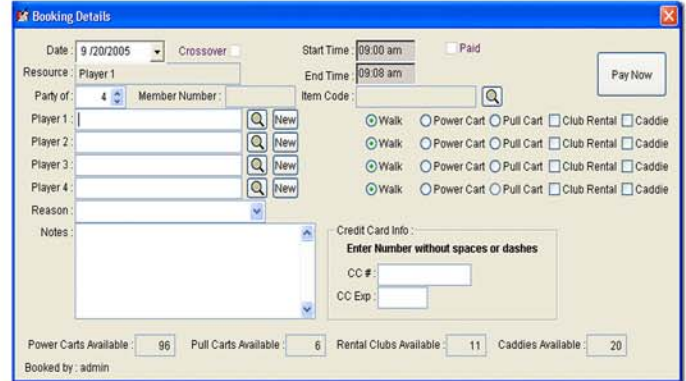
Booking Details

Date : 9/20/2005
Crossover
Start Time : 09:00 am
Paid
Resource : Player 1
End Time : 09:08 am
Pay Now
Party of : 4
Member Number :
Item Code :

Player 1 : New
Walk Power Cart Pull Cart Club Rental Caddie
Player 2 : New
Walk Power Cart Pull Cart Club Rental Caddie
Player 3 : New
Walk Power Cart Pull Cart Club Rental Caddie
Player 4 : New
Walk Power Cart Pull Cart Club Rental Caddie
Reason :
Notes :

Credit Card Info :
Enter Number without spaces or dashes
CC # :
CC Exp :

Power Carts Available : 96
Pull Carts Available : 6
Rental Clubs Available : 11
Caddies Available : 20
Booked by : admin